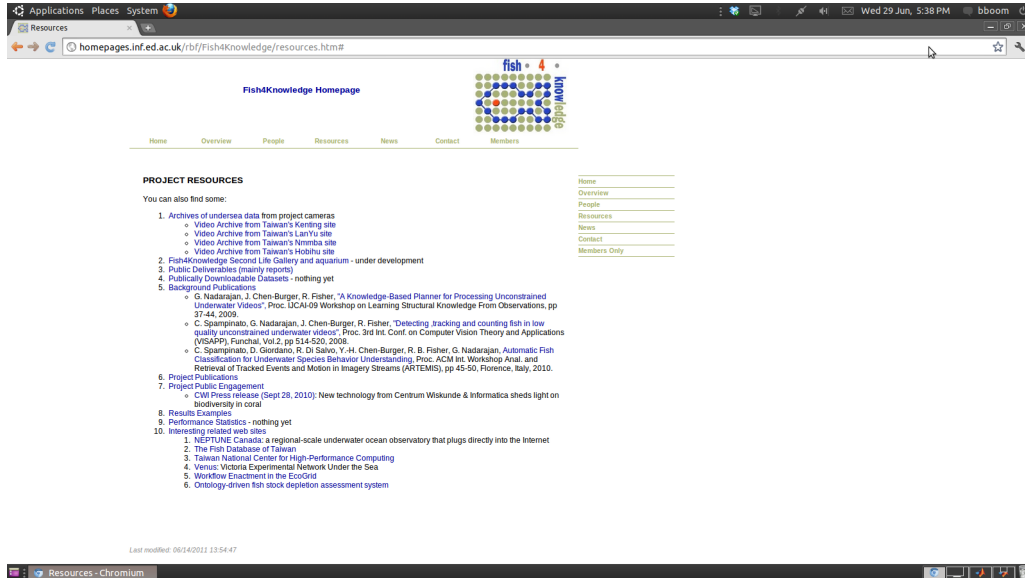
Applications Places System
Wed 29 Jun, 5:38 PM bboom
Resources
homepages.inf.ed.ac.uk/rbf/Fish4Knowledge/resources.htm#

Fish4Knowledge Homepage

fish 4 knowledge

Home Overview People Resources News Contact Members

PROJECT RESOURCES

You can also find some:

1. Archives of undersea data from project cameras
   - Video Archive from Taiwan's Kenting site
   - Video Archive from Taiwan's LanYu site
   - Video Archive from Taiwan's Nmmba site
   - Video Archive from Taiwan's Hobihu site
2. Fish4Knowledge Second Life Gallery and aquarium - under development
3. Public Deliverables (mainly reports)
4. Publically Downloadable Datasets - nothing yet
5. Background Publications
   - G. Nadarajan, J. Chen-Burger, R. Fisher, "A Knowledge-Based Planner for Processing Unconstrained Underwater Videos", Proc. IJCAI-09 Workshop on Learning Structural Knowledge From Observations, pp 37-44, 2009.
   - C. Spampinato, G. Nadarajan, J. Chen-Burger, R. Fisher, "Detecting ,tracking and counting fish in low quality unconstrained underwater videos", Proc. 3rd Int. Conf. on Computer Vision Theory and Applications (VISAPP), Funchal, Vol.2, pp 514-520, 2008.
   - C. Spampinato, D. Giordano, R. Di Salvo, Y.-H. Chen-Burger, R. B. Fisher, G. Nadarajan, Automatic Fish Classification for Underwater Species Behavior Understanding, Proc. ACM Int. Workshop Anal. and Retrieval of Tracked Events and Motion in Imagery Streams (ARTEMIS), pp 45-50, Florence, Italy, 2010.
6. Project Publications
7. Project Public Engagement
   - CWI Press release (Sept 28, 2010): New technology from Centrum Wiskunde & Informatica sheds light on biodiversity in coral
8. Results Examples
9. Performance Statistics - nothing yet
10. Interesting related web sites
   1. NEPTUNE Canada: a regional-scale underwater ocean observatory that plugs directly into the Internet
   2. The Fish Database of Taiwan
   3. Taiwan National Center for High-Performance Computing
   4. Venus: Victoria Experimental Network Under the Sea
   5. Workflow Enactment in the EcoGrid
   6. Ontology-driven fish stock depletion assessment system

Home
Overview
People
Resources
News
Contact
Members Only

Last modified: 06/14/2011 13:54:47

Resources - Chromium